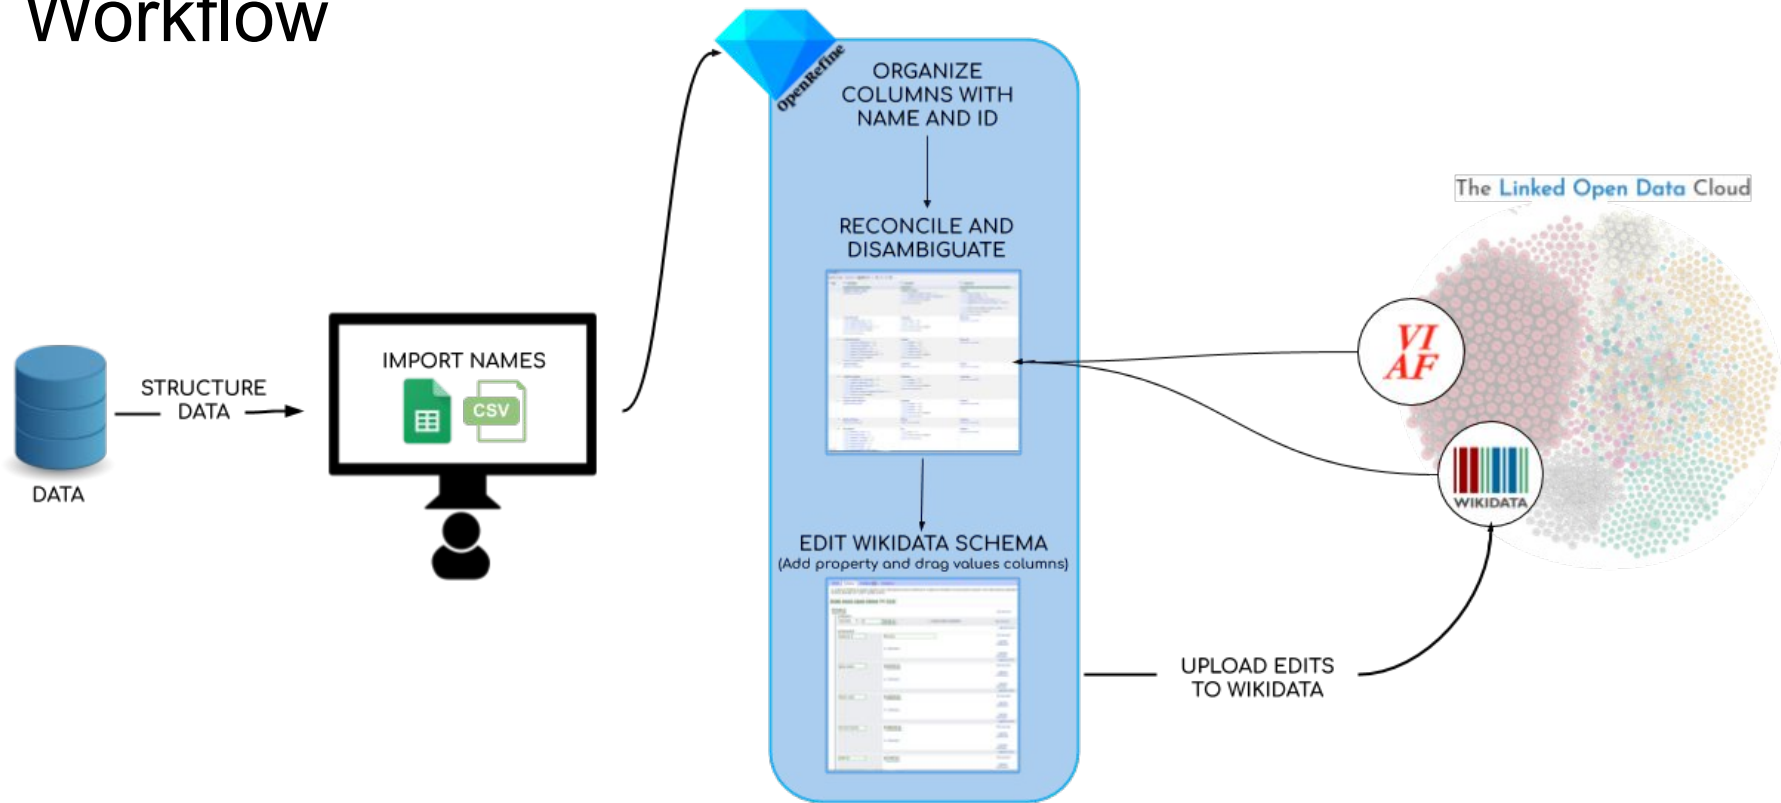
Workflow

DATA

STRUCTURE DATA

IMPORT NAMES

CSV

OpenRefine

ORGANIZE COLUMNS WITH NAME AND ID

RECONCILE AND DISAMBIGUATE

EDIT WIKIDATA SCHEMA
(Add property and drag values columns)

UPLOAD EDITS TO WIKIDATA

The Linked Open Data Cloud

VIAF

WIKIDATA